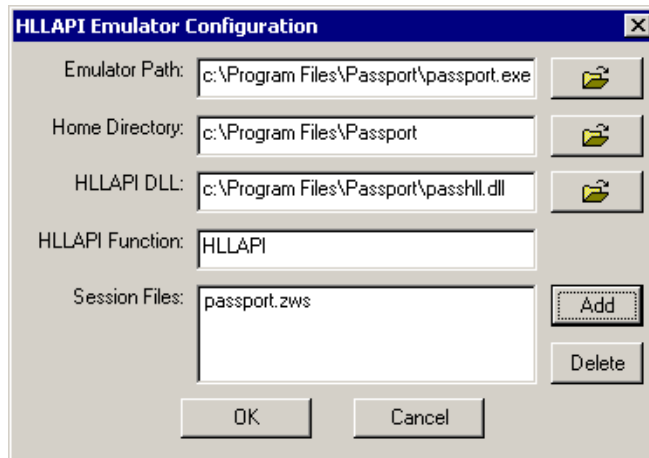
HLLAPI Emulator Configuration

Emulator Path: c:\Program Files\Passport\passport.exe

Home Directory: c:\Program Files\Passport

HLLAPI DLL: c:\Program Files\Passport\passhll.dll

HLLAPI Function: HLLAPI

Session Files: passport.zws

Add

Delete

OK

Cancel